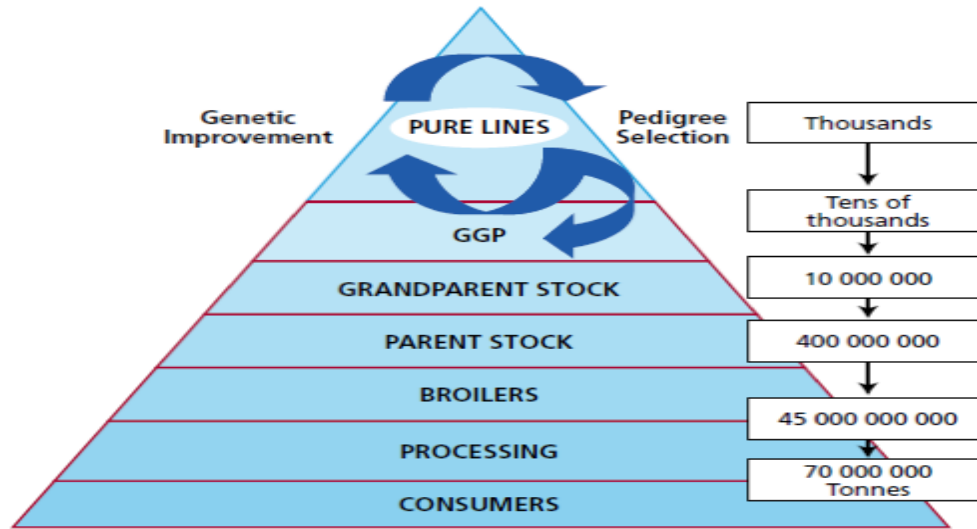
Genetic Improvement

PURE LINES

Pedigree Selection

Thousands

Tens of thousands

GGP

GRANDPARENT STOCK

10 000 000

PARENT STOCK

400 000 000

BROILERS

45 000 000 000

PROCESSING

70 000 000 Tonnes

CONSUMERS